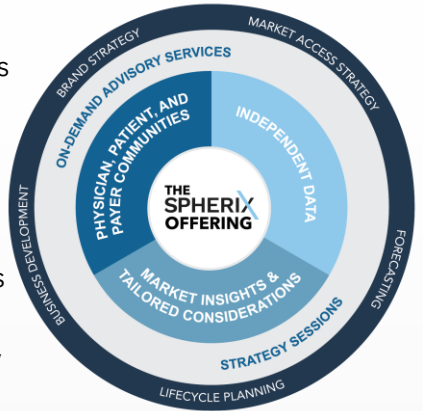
s

s

,

BRAND STRATEGY

MARKET ACCESS STRATEGY

FORECASTING

LIFECYCLE PLANNING

BUSINESS DEVELOPMENT

ON-DEMAND ADVISORY SERVICES

STRATEGY SESSIONS

PHYSICIAN, PATIENT, AND PAYER COMMUNITIES

INDEPENDENT DATA

MARKET INSIGHTS & TAILORED CONSIDERATIONS

THE SPHERIX OFFERING